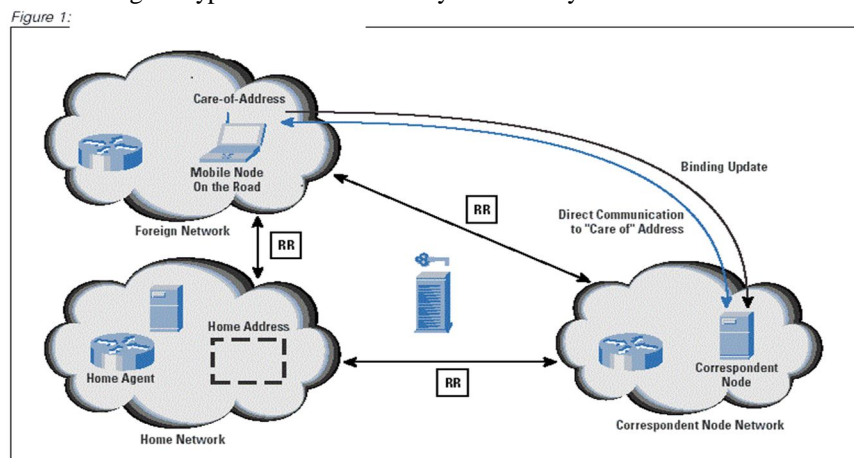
Figure 1:

Care-of-Address

Mobile Node On the Road

Foreign Network

Binding Update

RR

Direct Communication to "Care of" Address

RR

Home Address

Home Agent

Home Network

RR

Correspondent Node

Correspondent Node Network